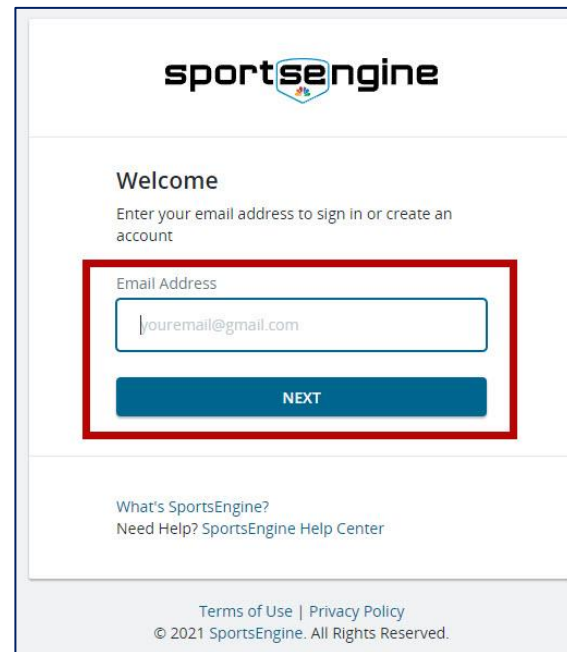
sportsengine

Welcome

Enter your email address to sign in or create an account

Email Address

youremail@gmail.com

NEXT

What's SportsEngine?
Need Help? SportsEngine Help Center

Terms of Use | Privacy Policy
© 2021 SportsEngine. All Rights Reserved.